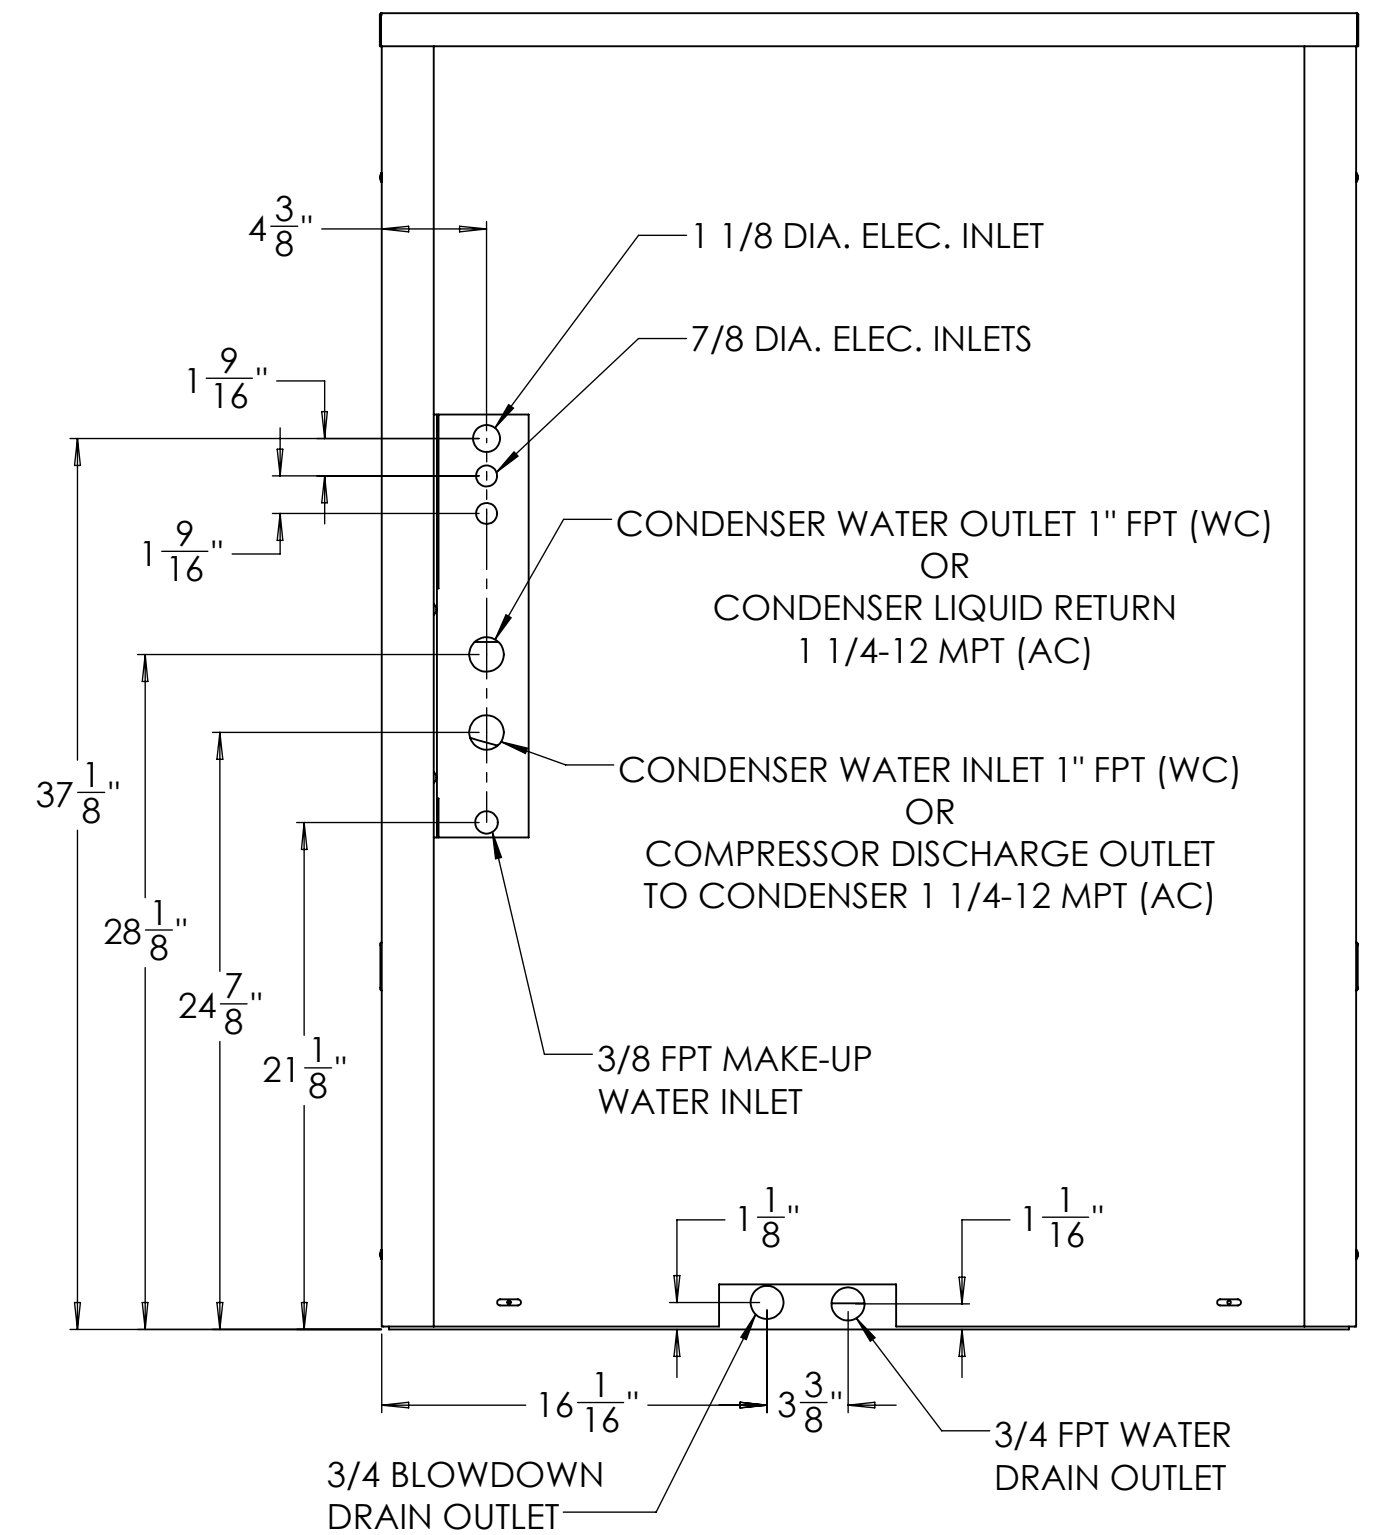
$4\frac{3}{8}$"

1 1/8 DIA. ELEC. INLET

7/8 DIA. ELEC. INLETS

$1\frac{9}{16}$"

$1\frac{9}{16}$"

CONDENSER WATER OUTLET 1" FPT (WC)
OR
CONDENSER LIQUID RETURN
1 1/4-12 MPT (AC)

CONDENSER WATER INLET 1" FPT (WC)
OR
COMPRESSOR DISCHARGE OUTLET
TO CONDENSER 1 1/4-12 MPT (AC)

$37\frac{1}{8}$"

$28\frac{1}{8}$"

$24\frac{7}{8}$"

$21\frac{1}{8}$"

3/8 FPT MAKE-UP
WATER INLET

$1\frac{1}{8}$"

$1\frac{1}{16}$"

$16\frac{1}{16}$"

$3\frac{3}{8}$"

3/4 FPT WATER
DRAIN OUTLET

3/4 BLOWDOWN
DRAIN OUTLET